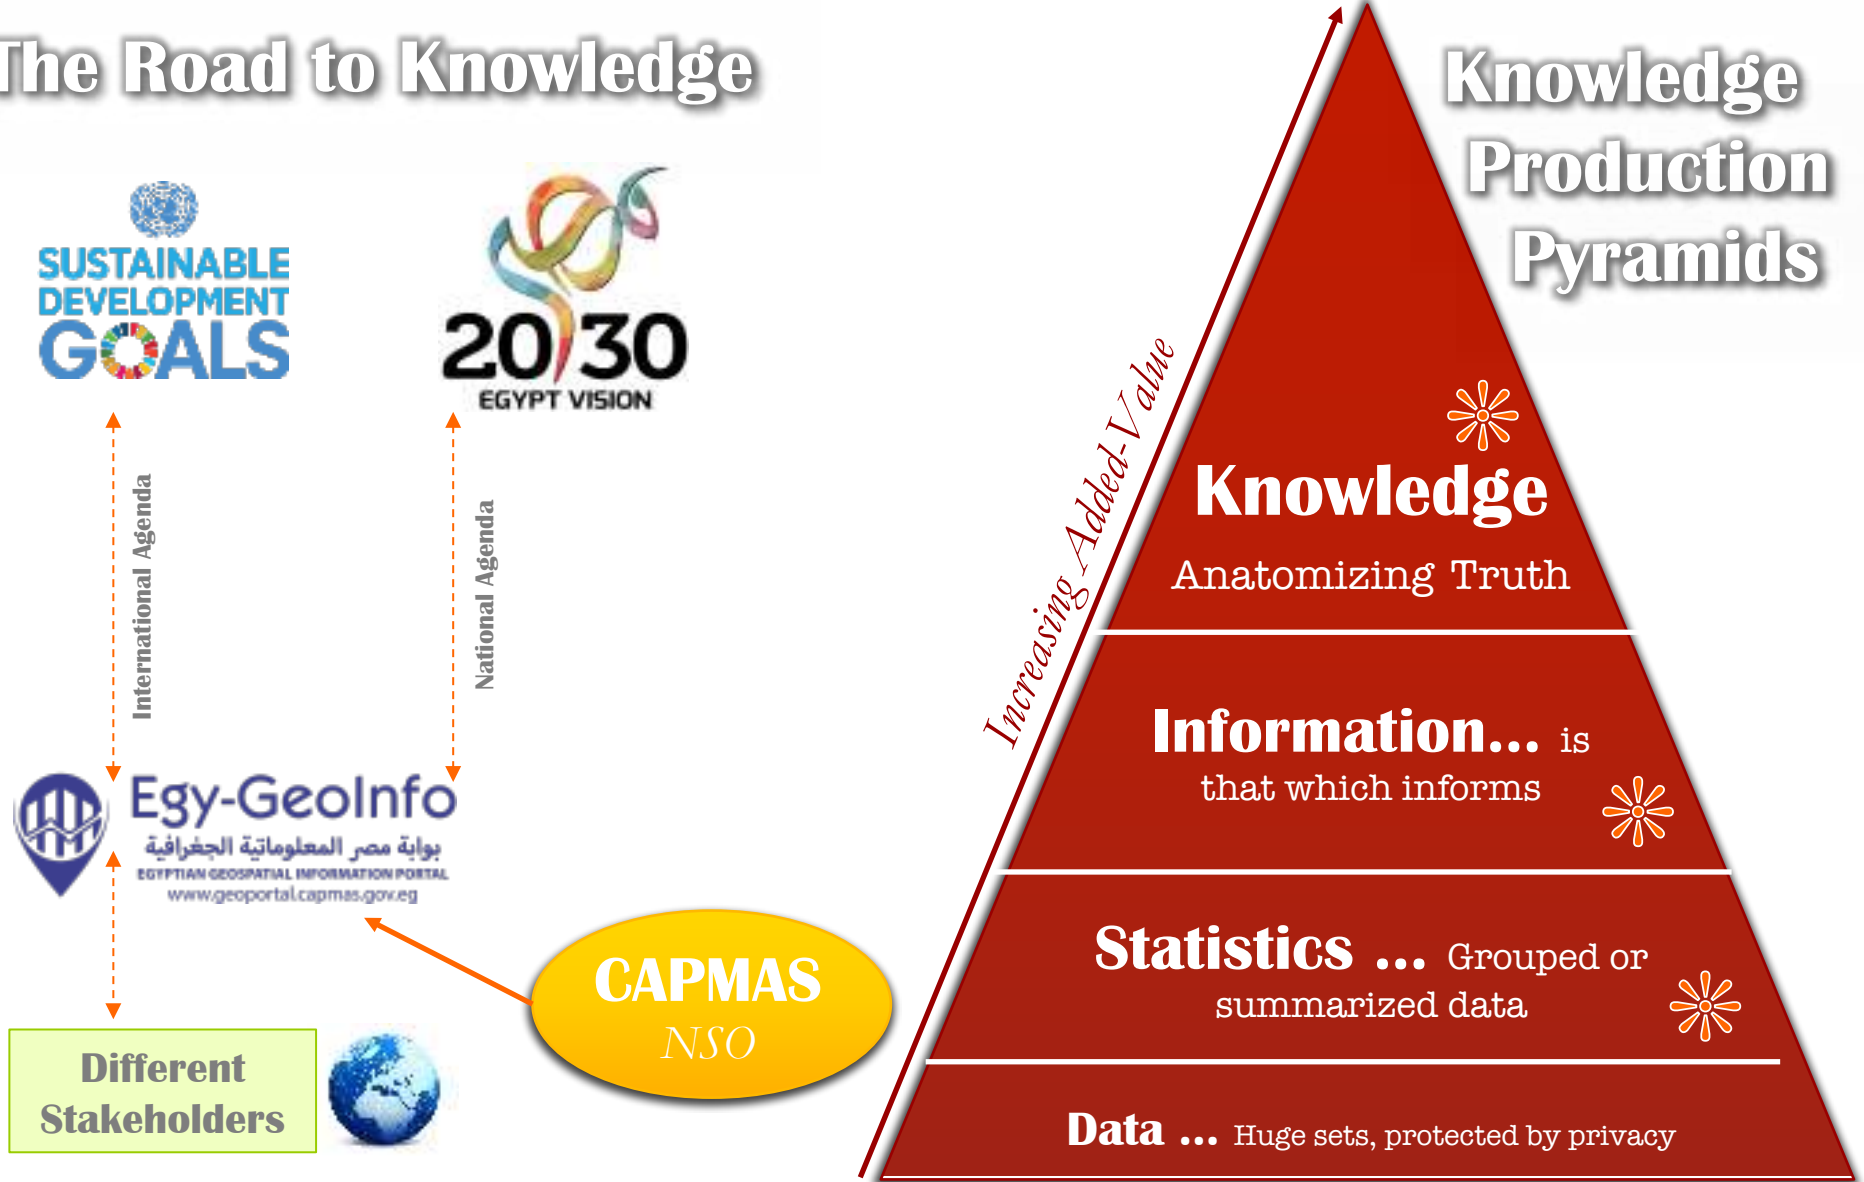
The Road to Knowledge

SUSTAINABLE DEVELOPMENT GOALS

2030 EGYPT VISION

International Agenda

National Agenda

Egy-GeoInfo
بوابة مصر المعلوماتية الجغرافية
EGYPTIAN GEOSPATIAL INFORMATION PORTAL
www.geoportal.capmas.gov.eg

Different Stakeholders

CAPMAS
NSO

Knowledge Production Pyramids

Increasing Added-Value

Knowledge
Anatomizing Truth

Information... is that which informs

Statistics ... Grouped or summarized data

Data ... Huge sets, protected by privacy